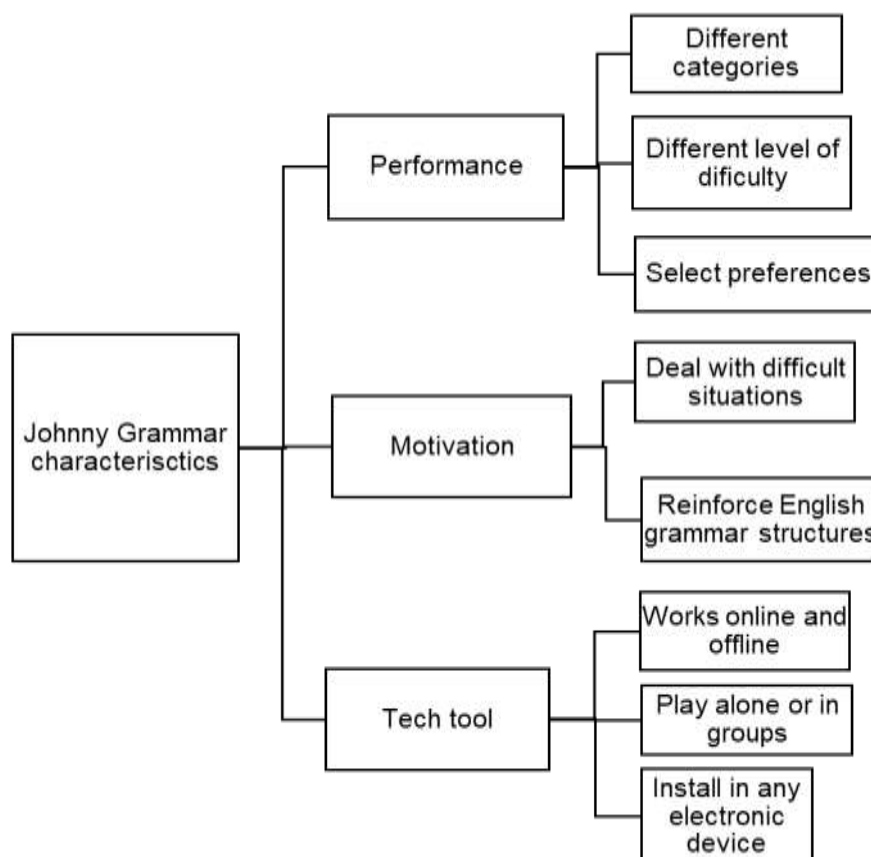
Johnny Grammar characterisctics

Performance

Different categories

Different level of dificulty

Select preferences

Motivation

Deal with difficult situations

Reinforce English grammar structures

Tech tool

Works online and offline

Play alone or in groups

Install in any electronic device